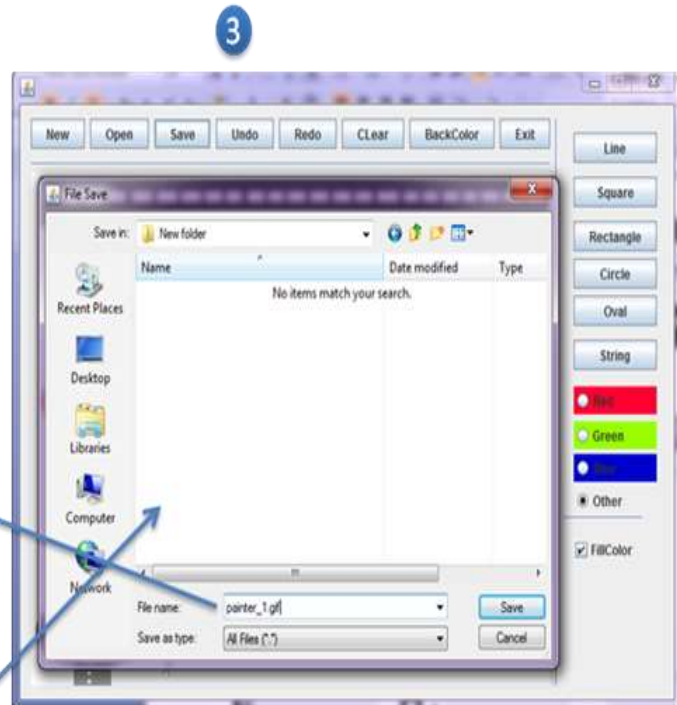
3

New Open Save Undo Redo CLear BackColor Exit

Line
Square
Rectangle
Circle
Oval
String
Red
Green
Blue
Other
FillColor

File Save

Save in: New folder

Recent Places
Desktop
Libraries
Computer
Network

Name
Date modified
Type
No items match your search.

File name: painter_1.gif
Save as type: All Files (*.*)
Save
Cancel